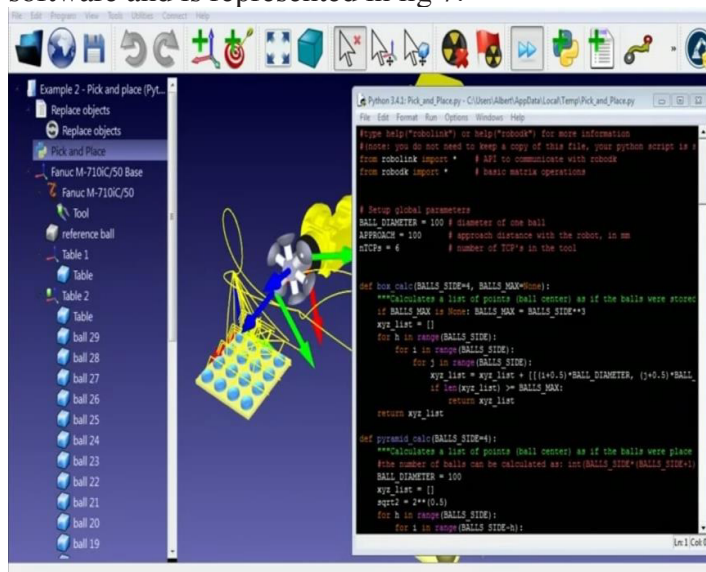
software and is represented in fig 7.

File Edit Program View Tools Utilities Connect Help

Example 2 - Pick and place (Pyt...
Replace objects
Replace objects
Pick and Place
Fanuc M-710iC/50 Base
Fanuc M-710iC/50
Tool
reference ball
Table 1
Table
Table 2
Table
ball 29
ball 28
ball 27
ball 26
ball 25
ball 24
ball 23
ball 22
ball 21
ball 20
ball 19

Python 3.4.1: Pick_and_Place.py - C:\Users\Albert\AppData\Local\Temp\Pick_and_Place.py
File Edit Format Run Options Windows Help
#type help("robolink") or help("robodk") for more information
#(note: you do not need to keep a copy of this file, your python script is s
from robolink import *    # API to communicate with robodk
from robodk import *      # basic matrix operations

# Setup global parameters
BALL_DIAMETER = 100 # diameter of one ball
APPROACH = 100      # approach distance with the robot, in mm
nTCPs = 6           # number of TCP's in the tool

def box_calc(BALLS_SIDE=4, BALLS_MAX=None):
    """Calculates a list of points (ball center) as if the balls were stored
    if BALLS_MAX is None: BALLS_MAX = BALLS_SIDE**3
    xyz_list = []
    for h in range(BALLS_SIDE):
        for i in range(BALLS_SIDE):
            for j in range(BALLS_SIDE):
                xyz_list = xyz_list + [[(i+0.5)*BALL_DIAMETER, (j+0.5)*BALL_
                if len(xyz_list) >= BALLS_MAX:
                    return xyz_list
    return xyz_list

def pyramid_calc(BALLS_SIDE=4):
    """Calculates a list of points (ball center) as if the balls were place
    #the number of balls can be calculated as: int(BALLS_SIDE*(BALLS_SIDE+1)
    BALL_DIAMETER = 100
    xyz_list = []
    sqrt2 = 2**(0.5)
    for h in range(BALLS_SIDE):
        for i in range(BALLS_SIDE-h):

Ln 1 Col 0